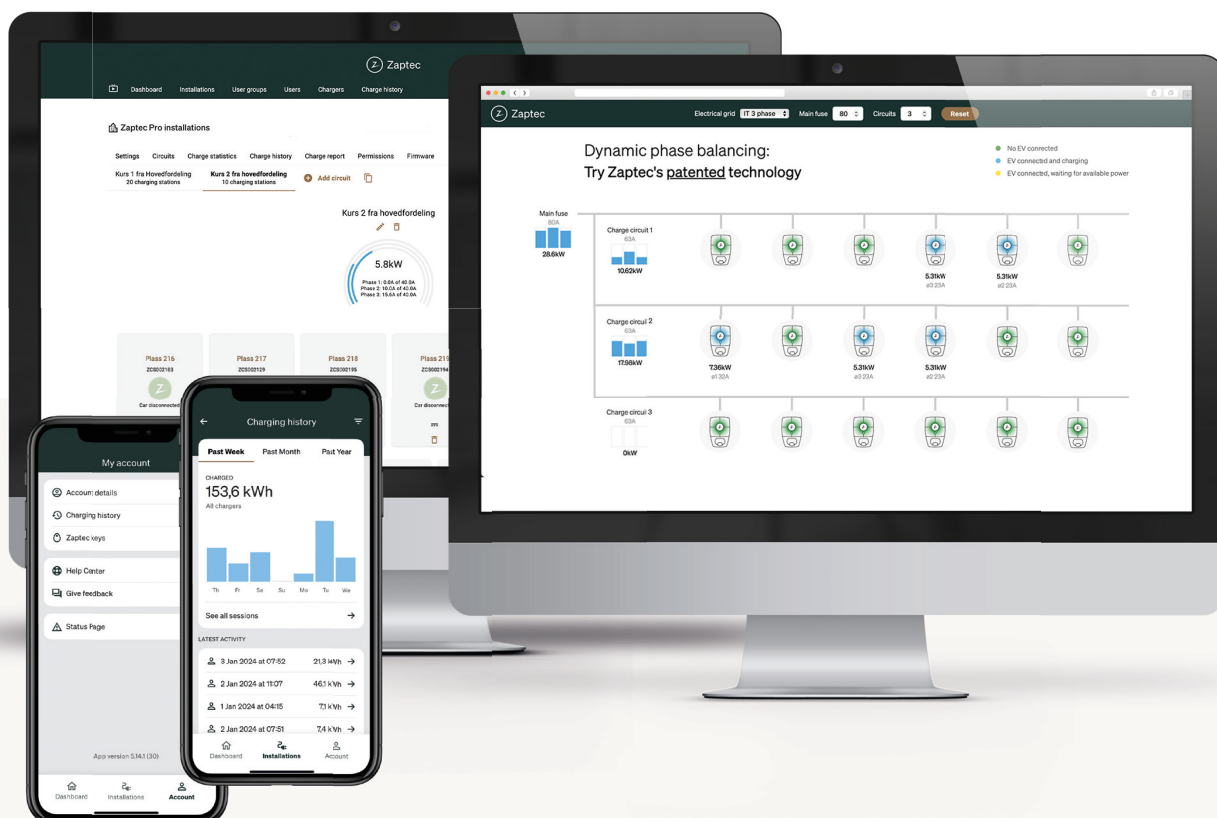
Zaptec

Dashboard Installations User groups Users Chargers Charge history

Zaptec Pro installations

Settings Circuits Charge statistics Charge history Charge report Permissions Firmware

Kurs 1 fra Hovedfordeling
20 charging stations

Kurs 2 fra hovedfordeling
10 charging stations

Add circuit

Kurs 2 fra hovedfordeling

5.8kW
Phase 1: 0.0A of 40.0A
Phase 2: 10.0A of 40.0A
Phase 3: 15.6A of 40.0A

Plass 216
ZCS002183
Car disconnected

Plass 217
ZCS002129

Plass 218
ZCS002195

Plass 219
ZCS002194
Car disconnected

Zaptec

Electrical grid IT 3 phase Main fuse 80 Circuits 3 Reset

Dynamic phase balancing:
Try Zaptec's patented technology

No EV connected
EV connected and charging
EV connected, waiting for available power

Main fuse
80A
28.6kW

Charge circuit 1
63A
10.62kW

5.31kW
ø3 23A

5.31kW
ø2 23A

Charge circuit 2
63A
17.98kW

7.36kW
ø1 32A

5.31kW
ø3 23A

5.31kW
ø2 23A

Charge circuit 3
63A
0kW

My account

Account details
Charging history
Zaptec keys
Help Center
Give feedback
Status Page

App version 5.14.1 (30)

Dashboard Installations Account

Charging history

Past Week Past Month Past Year

CHARGED
153,6 kWh
All chargers

Th Fr Sa Su Mo Tu We

See all sessions

LATEST ACTIVITY

3 Jan 2024 at 07:52 21,3 kWh
2 Jan 2024 at 11:07 46,1 kWh
1 Jan 2024 at 04:15 7,1 kWh
2 Jan 2024 at 07:51 7,4 kWh

Dashboard Installations Account